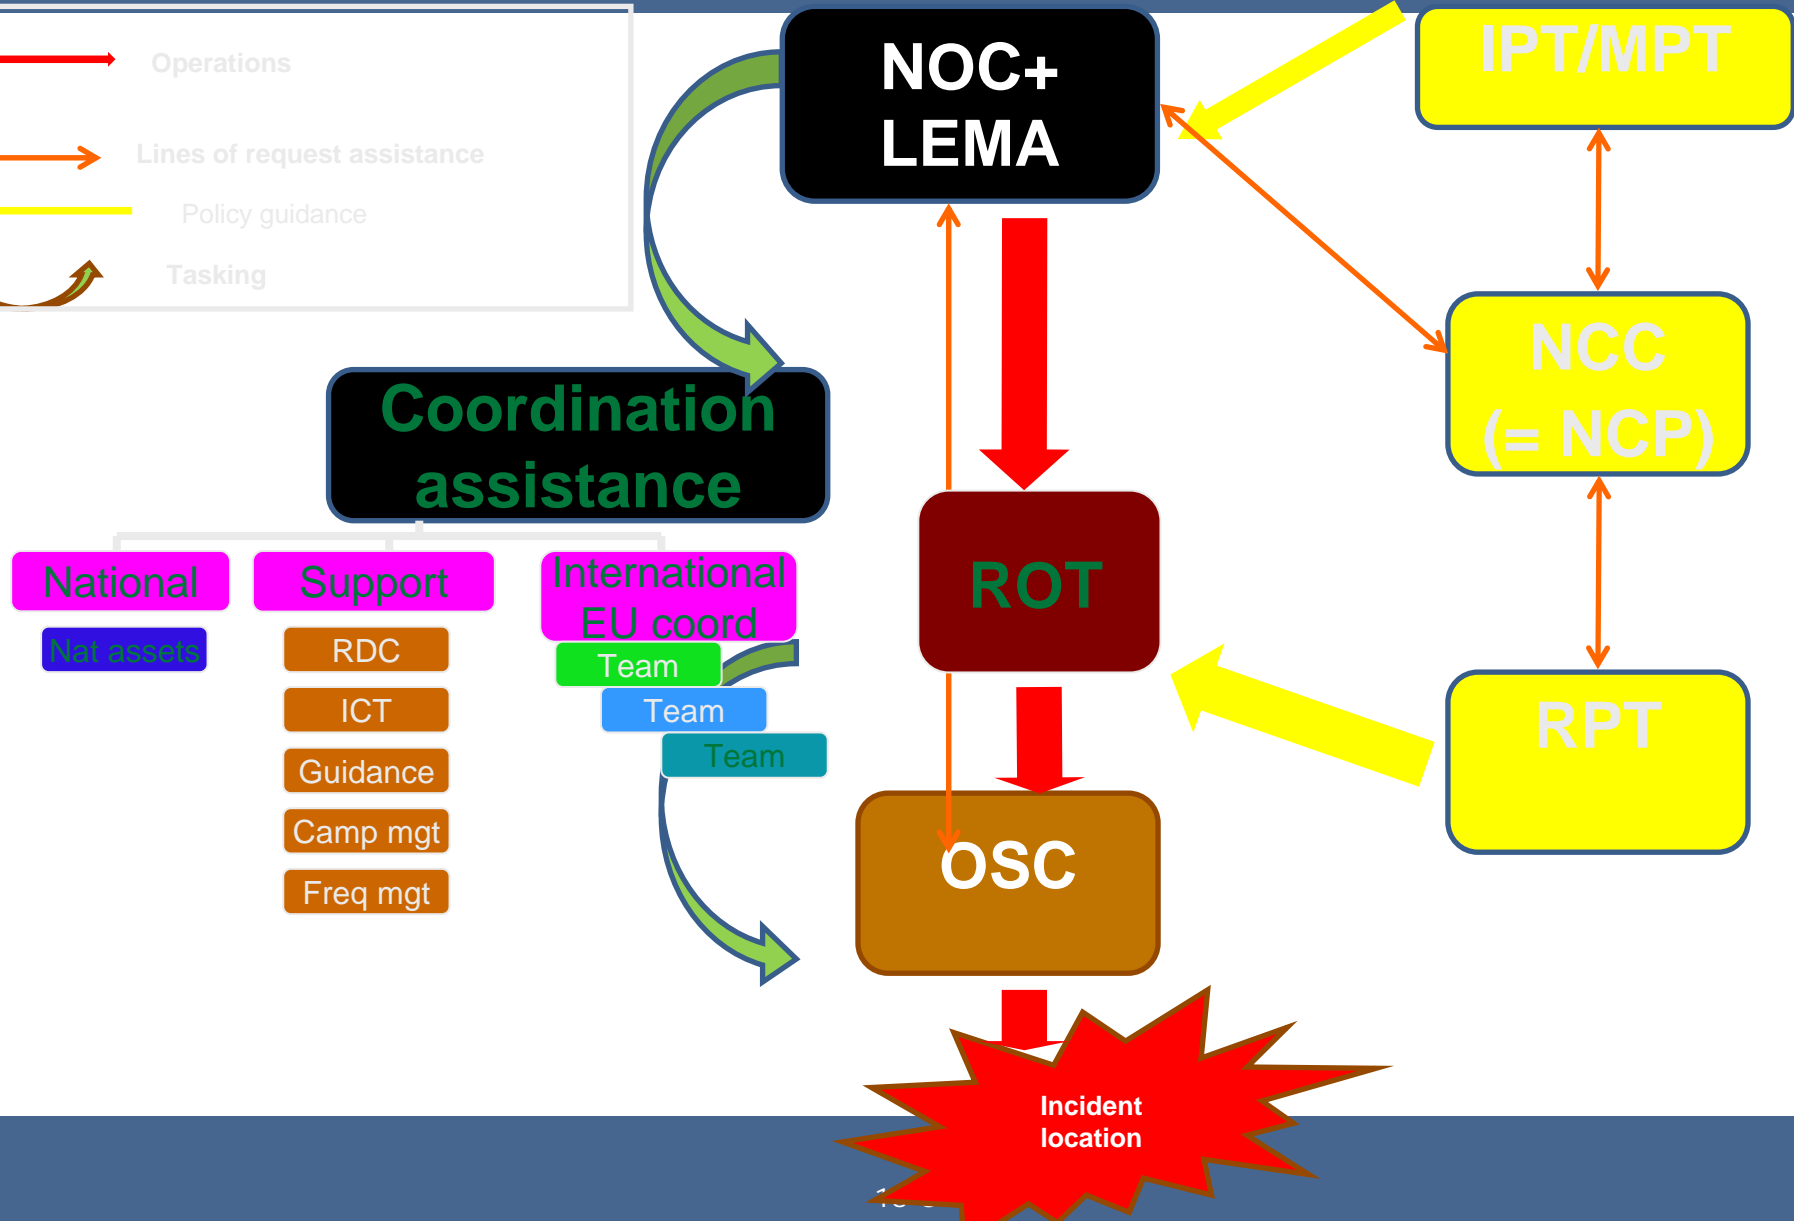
Operations

Lines of request assistance

Policy guidance

Tasking

NOC+ LEMA

IPT/MPT

NCC (= NCP)

Coordination assistance

National

Nat assets

Support

RDC

ICT

Guidance

Camp mgt

Freq mgt

International EU coord

Team

Team

Team

ROT

RPT

OSC

Incident location

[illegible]